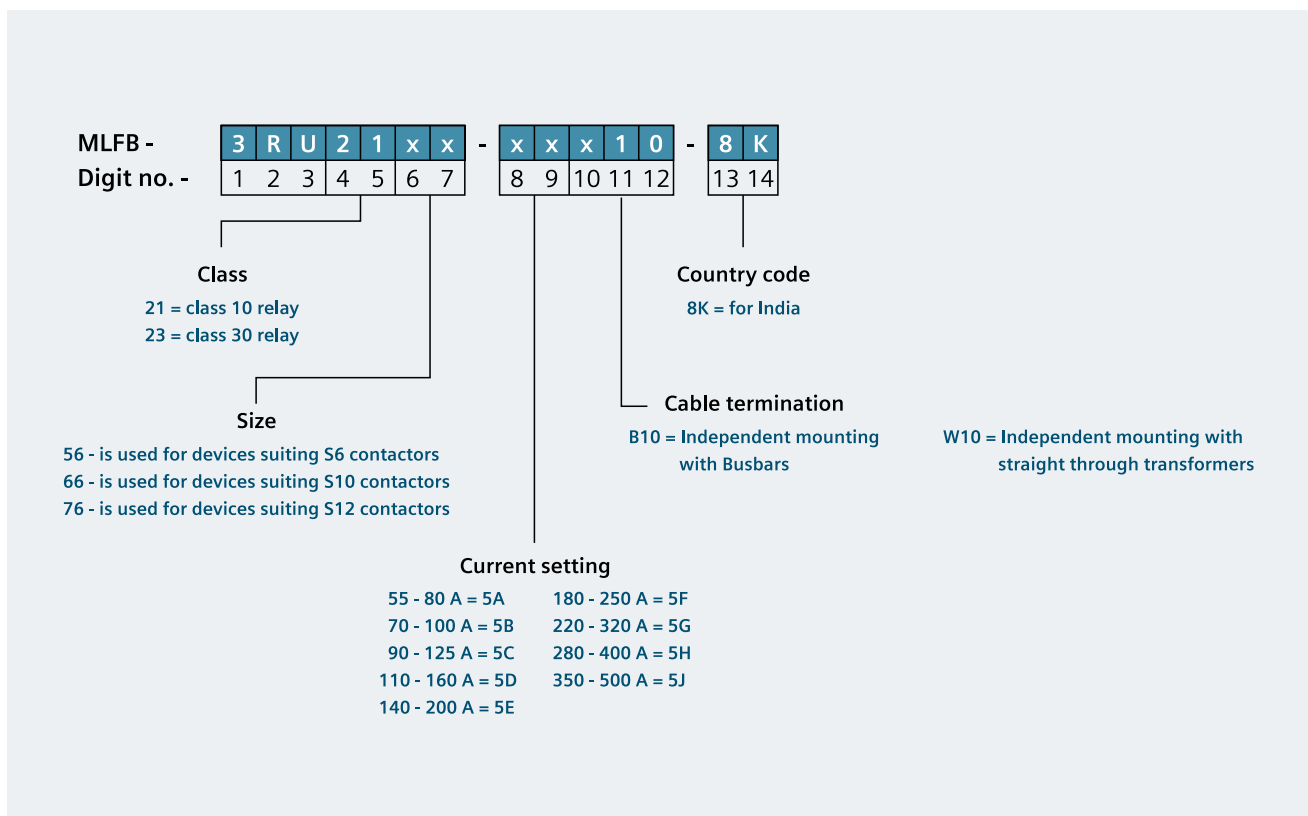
MLFB - 3 R U 2 1 x x - x x x 1 0 - 8 K
Digit no. - 1 2 3 4 5 6 7 8 9 10 11 12 13 14

Class
21 = class 10 relay
23 = class 30 relay

Country code
8K = for India

Size
56 - is used for devices suiting S6 contactors
66 - is used for devices suiting S10 contactors
76 - is used for devices suiting S12 contactors

Cable termination
B10 = Independent mounting with Busbars
W10 = Independent mounting with straight through transformers

Current setting
55 - 80 A = 5A
70 - 100 A = 5B
90 - 125 A = 5C
110 - 160 A = 5D
140 - 200 A = 5E
180 - 250 A = 5F
220 - 320 A = 5G
280 - 400 A = 5H
350 - 500 A = 5J